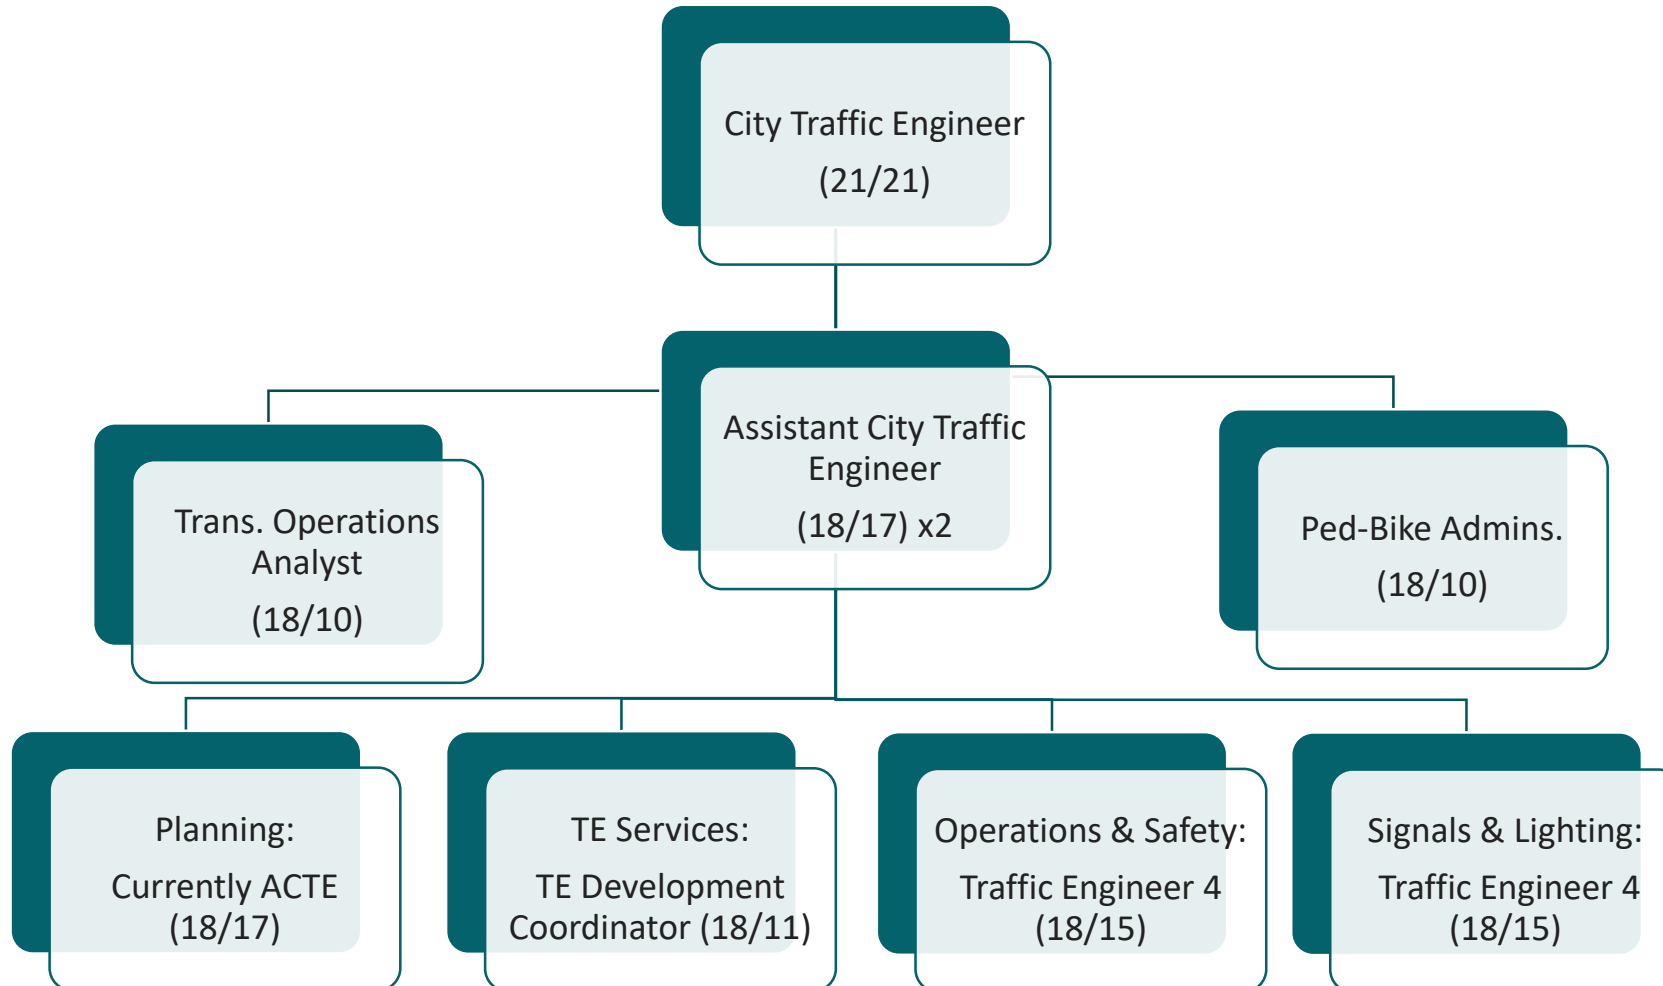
City Traffic Engineer

(21/21)

Assistant City Traffic Engineer

(18/17) x2

Trans. Operations Analyst

(18/10)

Ped-Bike Admins.

(18/10)

Planning:

Currently ACTE (18/17)

TE Services:

TE Development Coordinator (18/11)

Operations & Safety:

Traffic Engineer 4 (18/15)

Signals & Lighting:

Traffic Engineer 4 (18/15)